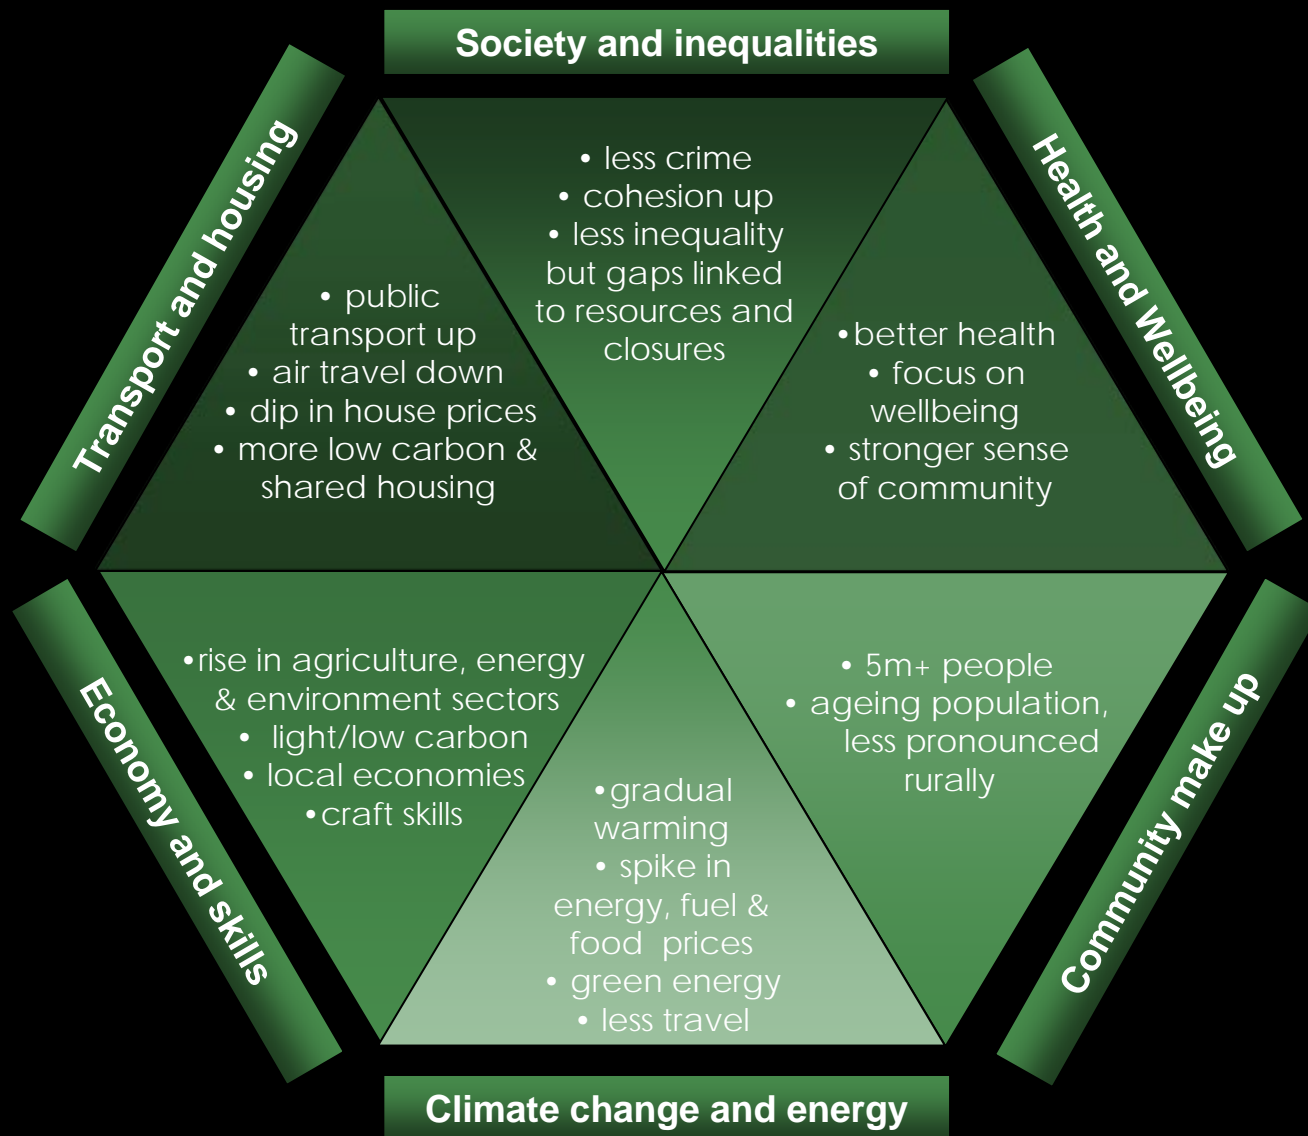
Society and inequalities

• less crime
• cohesion up
• less inequality but gaps linked to resources and closures

Transport and housing

• public transport up
• air travel down
• dip in house prices
• more low carbon & shared housing

Health and Wellbeing

• better health
• focus on wellbeing
• stronger sense of community

Economy and skills

• rise in agriculture, energy & environment sectors
• light/low carbon
• local economies
• craft skills

• gradual warming
• spike in energy, fuel & food prices
• green energy
• less travel

Community make up

• 5m+ people
• ageing population, less pronounced rurally

Climate change and energy